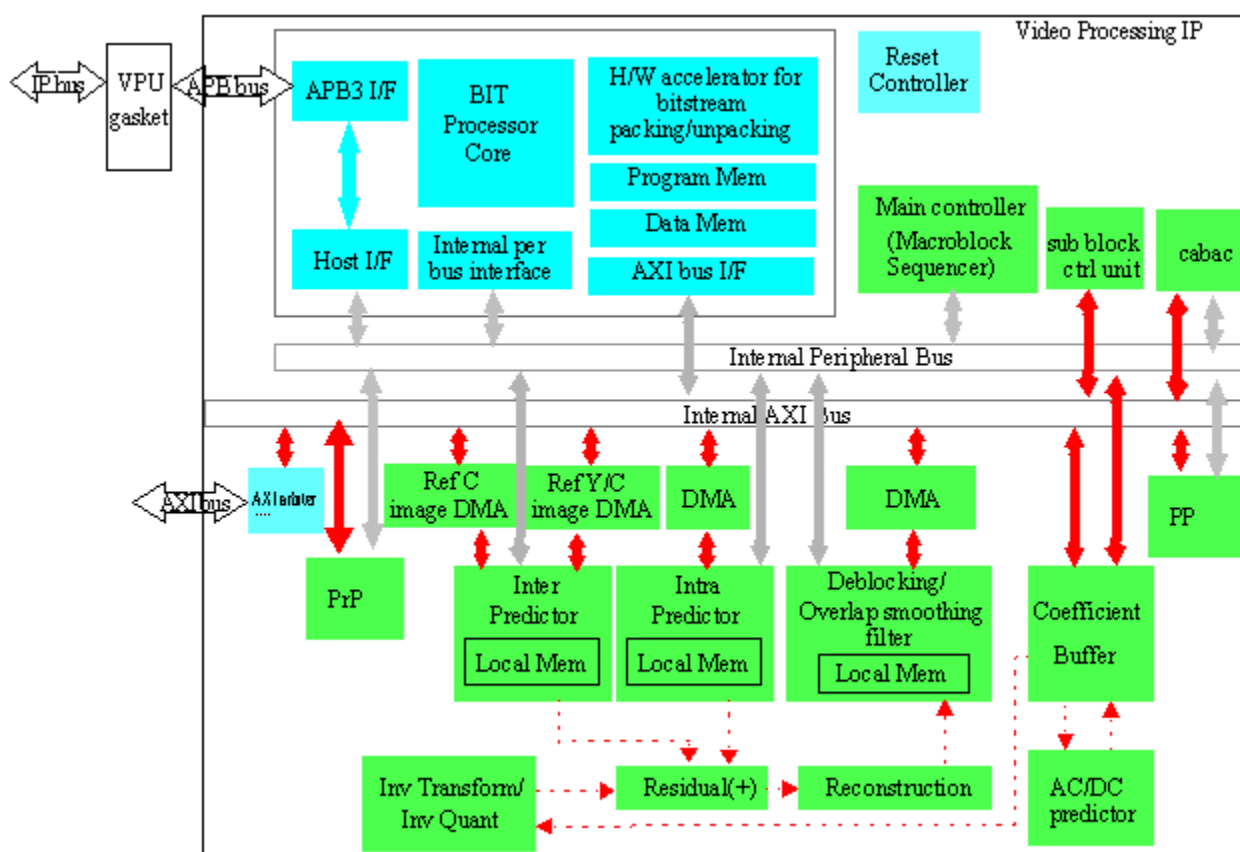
Video Processing IP

IP bus

VPU gasket

APB bus

APB3 I/F

BIT Processor Core

H/W accelerator for bitstream packing/unpacking

Program Mem

Data Mem

AXI bus I/F

Host I/F

Internal per bus interface

Reset Controller

Main controller (Macroblock Sequencer)

sub block ctrl unit

cabac

Internal Peripheral Bus

Internal AXI Bus

AXI bus

AXI arbiter

Ref C image DMA

Ref Y/C image DMA

DMA

DMA

PP

PrP

Inter Predictor

Local Mem

Intra Predictor

Local Mem

Deblocking/ Overlap smoothing filter

Local Mem

Coefficient Buffer

Inv Transform/ Inv Quant

Residual(+)

Reconstruction

AC/DC predictor